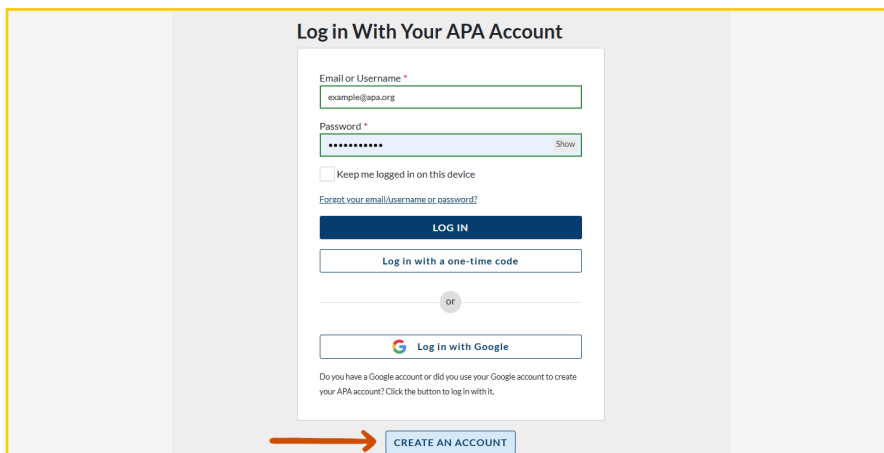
Log in With Your APA Account

Email or Username *

example@apa.org

Password *

••••••••••• Show

Keep me logged in on this device

Forgot your email/username or password?

LOG IN

Log in with a one-time code

or

Log in with Google

Do you have a Google account or did you use your Google account to create your APA account? Click the button to log in with it.

CREATE AN ACCOUNT